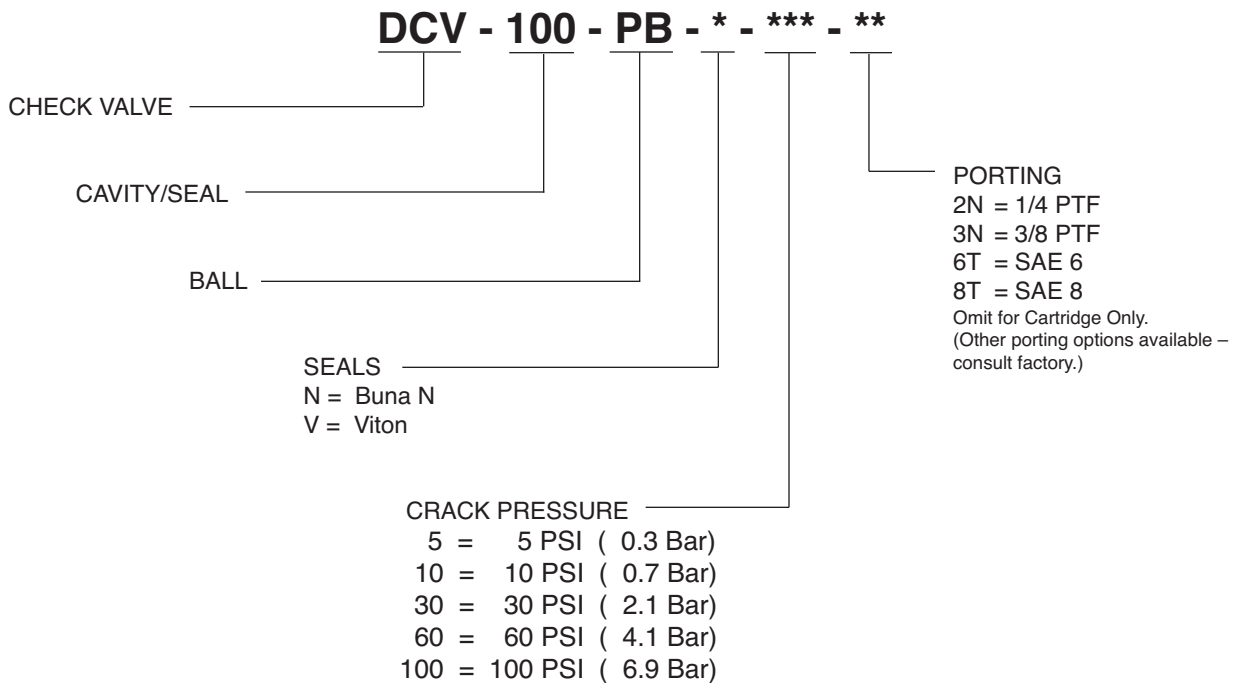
DCV - 100 - PB - * - *** - **

CHECK VALVE

CAVITY/SEAL

BALL

SEALS
N = Buna N
V = Viton

CRACK PRESSURE
5 = 5 PSI ( 0.3 Bar)
10 = 10 PSI ( 0.7 Bar)
30 = 30 PSI ( 2.1 Bar)
60 = 60 PSI ( 4.1 Bar)
100 = 100 PSI ( 6.9 Bar)

PORTING
2N = 1/4 PTF
3N = 3/8 PTF
6T = SAE 6
8T = SAE 8
Omit for Cartridge Only.
(Other porting options available – consult factory.)